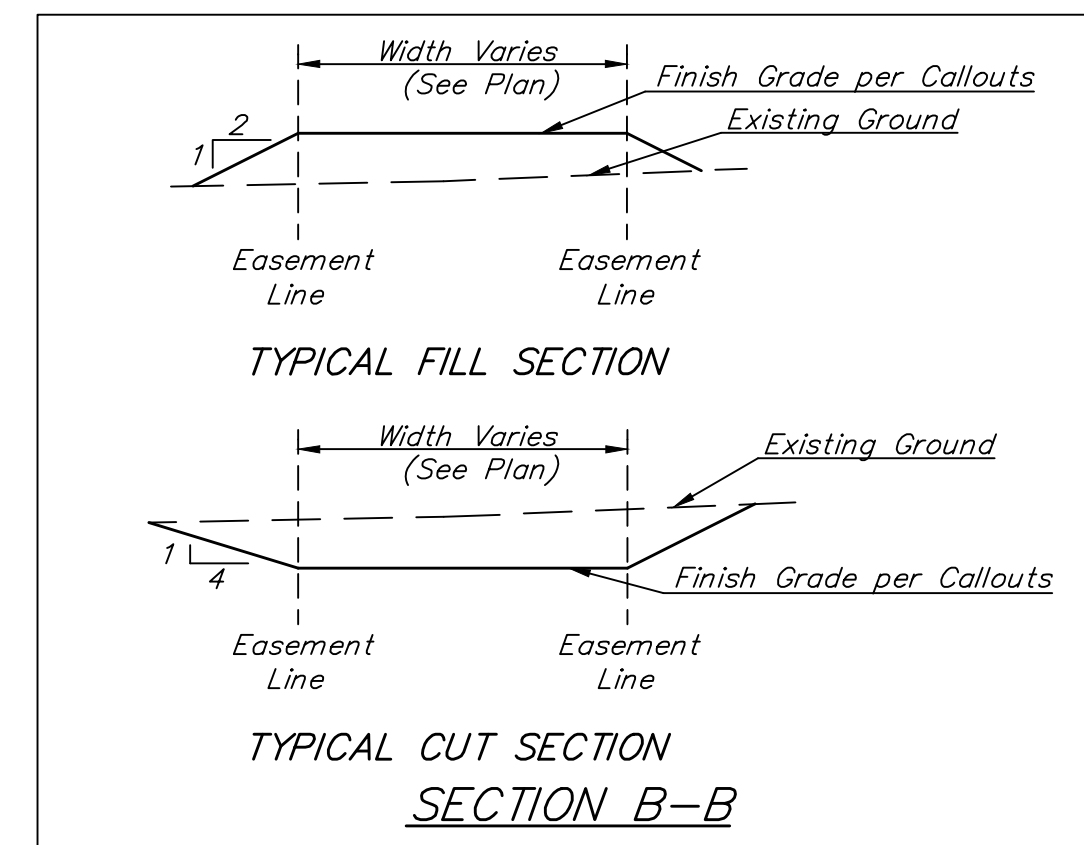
Width Varies
(See Plan)

Finish Grade per Callouts

Existing Ground

2
1

Easement
Line

Easement
Line

TYPICAL FILL SECTION

Width Varies
(See Plan)

Existing Ground

1
4

Finish Grade per Callouts

Easement
Line

Easement
Line

TYPICAL CUT SECTION

SECTION B–B